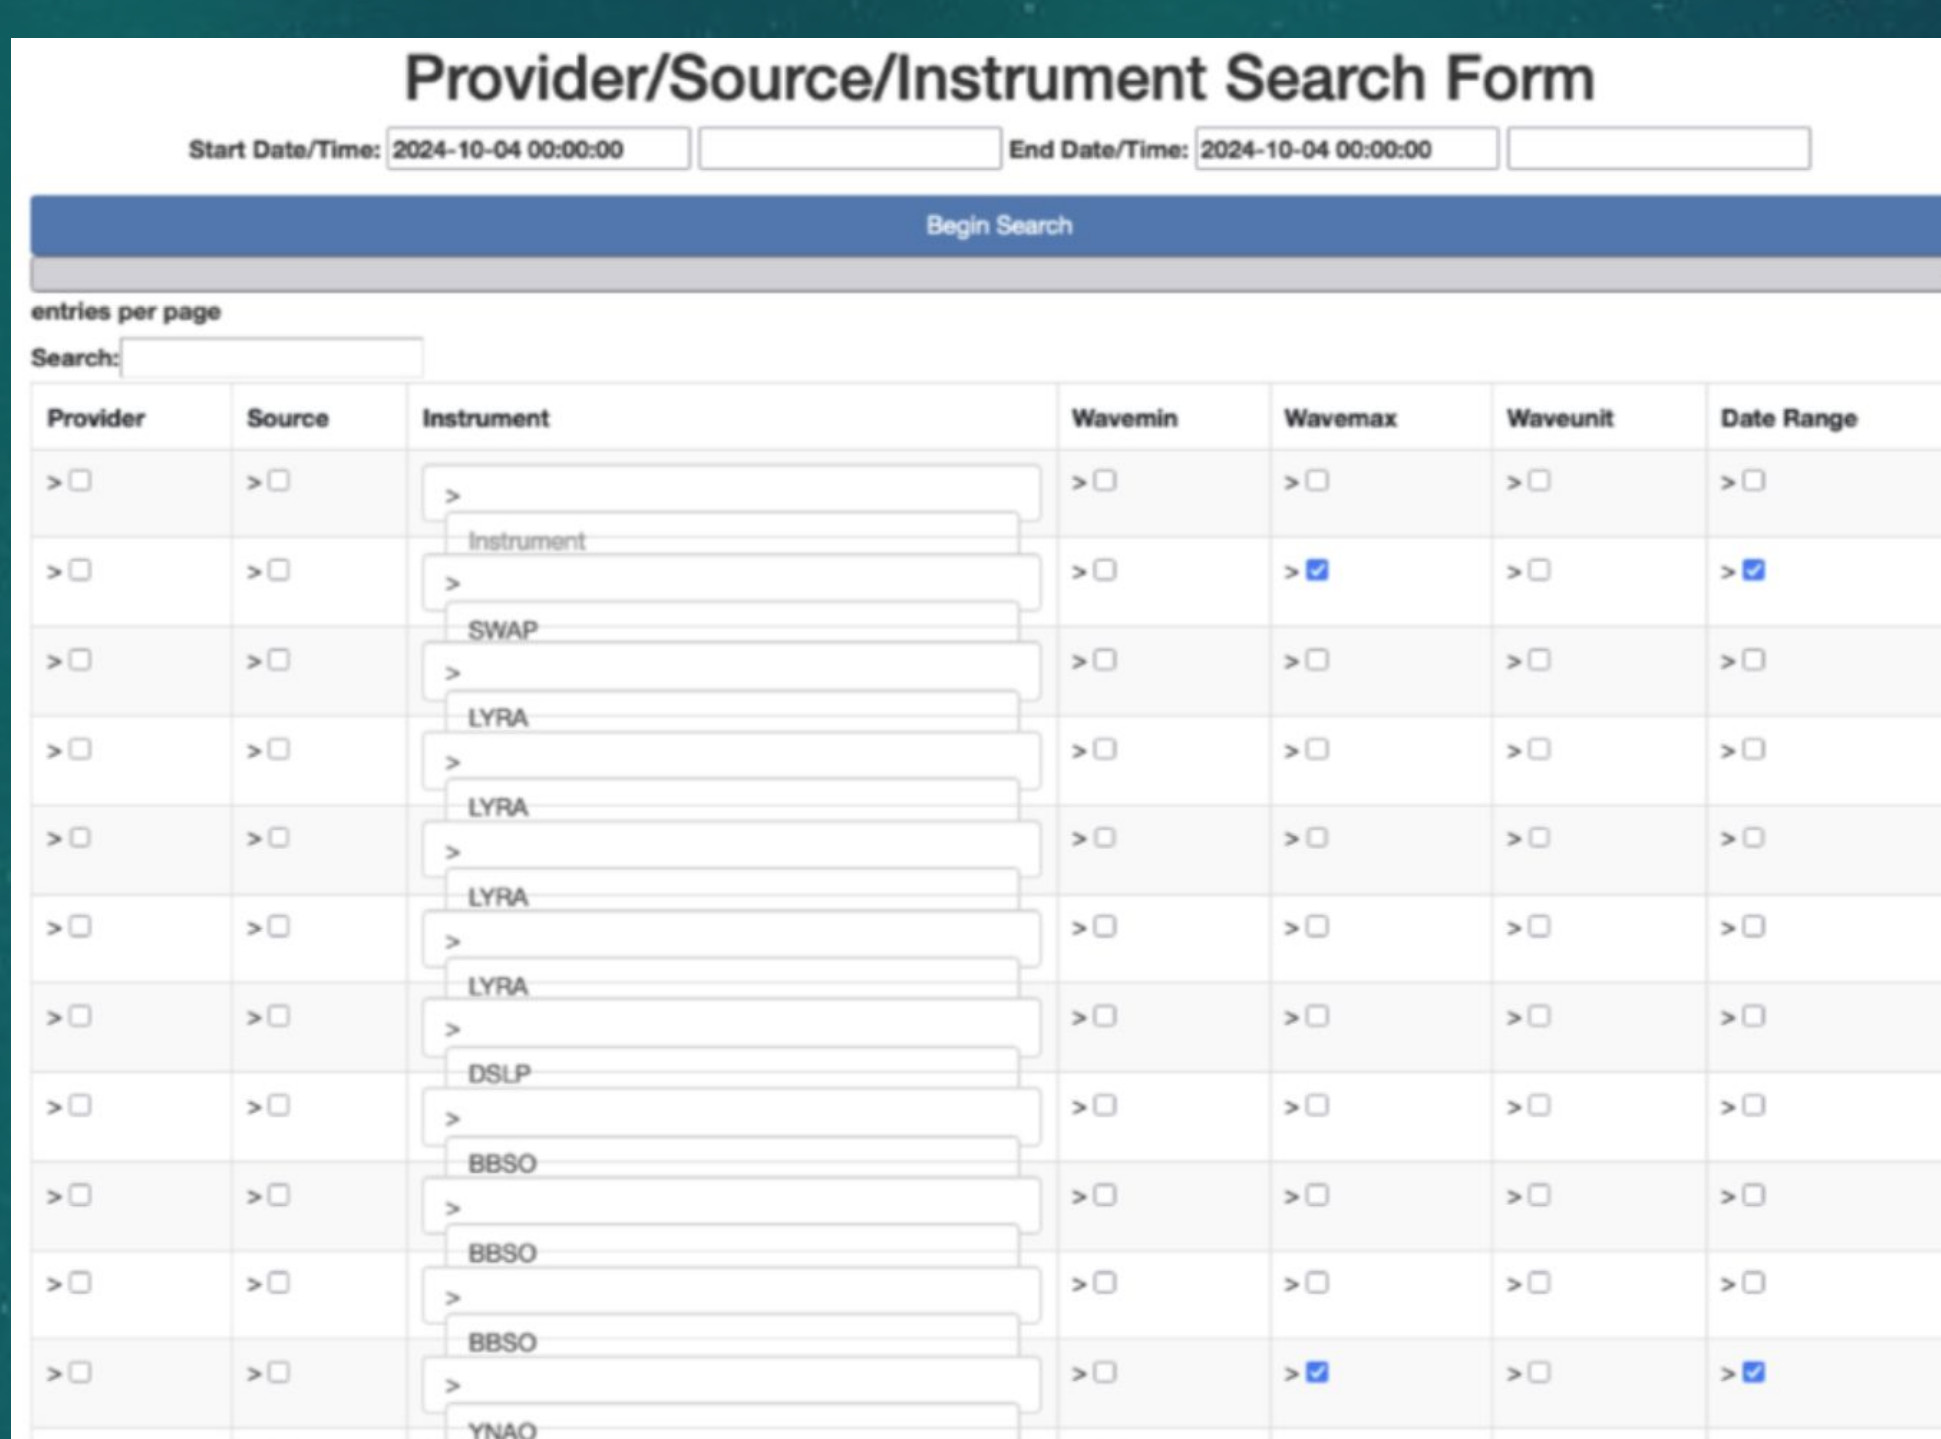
Provider/Source/Instrument Search Form

Start Date/Time: 2024-10-04 00:00:00 End Date/Time: 2024-10-04 00:00:00

Begin Search

entries per page

Search:

| Provider | Source | Instrument | Wavemin | Wavemax | Waveunit | Date Range |
|---|---|---|---|---|---|---|
| > ☐ | > ☐ | > Instrument | > ☐ | > ☐ | > ☐ | > ☐ |
| > ☐ | > ☐ | > SWAP | > ☐ | > ☑ | > ☐ | > ☑ |
| > ☐ | > ☐ | > LYRA | > ☐ | > ☐ | > ☐ | > ☐ |
| > ☐ | > ☐ | > LYRA | > ☐ | > ☐ | > ☐ | > ☐ |
| > ☐ | > ☐ | > LYRA | > ☐ | > ☐ | > ☐ | > ☐ |
| > ☐ | > ☐ | > LYRA | > ☐ | > ☐ | > ☐ | > ☐ |
| > ☐ | > ☐ | > DSLP | > ☐ | > ☐ | > ☐ | > ☐ |
| > ☐ | > ☐ | > BBSO | > ☐ | > ☐ | > ☐ | > ☐ |
| > ☐ | > ☐ | > BBSO | > ☐ | > ☐ | > ☐ | > ☐ |
| > ☐ | > ☐ | > BBSO | > ☐ | > ☐ | > ☐ | > ☐ |
| > ☐ | > ☐ | > YNAO | > ☐ | > ☑ | > ☐ | > ☑ |